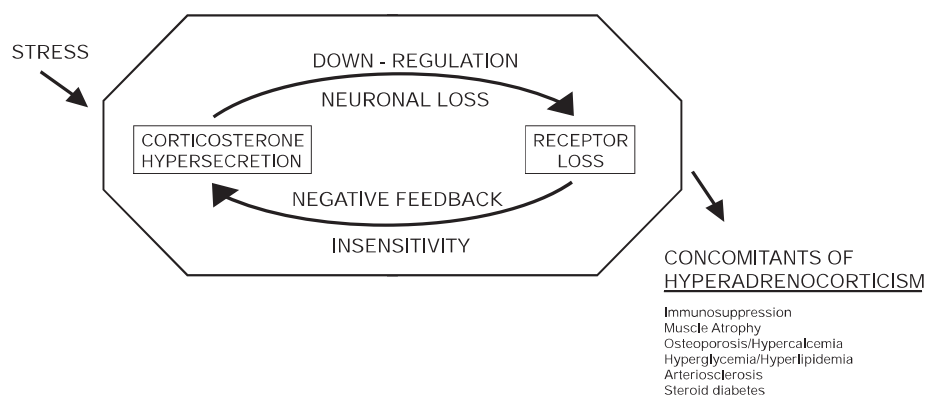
STRESS

DOWN - REGULATION

NEURONAL LOSS

CORTICOSTERONE HYPERSECRETION

RECEPTOR LOSS

NEGATIVE FEEDBACK

INSENSITIVITY

CONCOMITANTS OF HYPERADRENOCORTICISM

Immunosuppression
Muscle Atrophy
Osteoporosis/Hypercalcemia
Hyperglycemia/Hyperlipidemia
Arteriosclerosis
Steroid diabetes